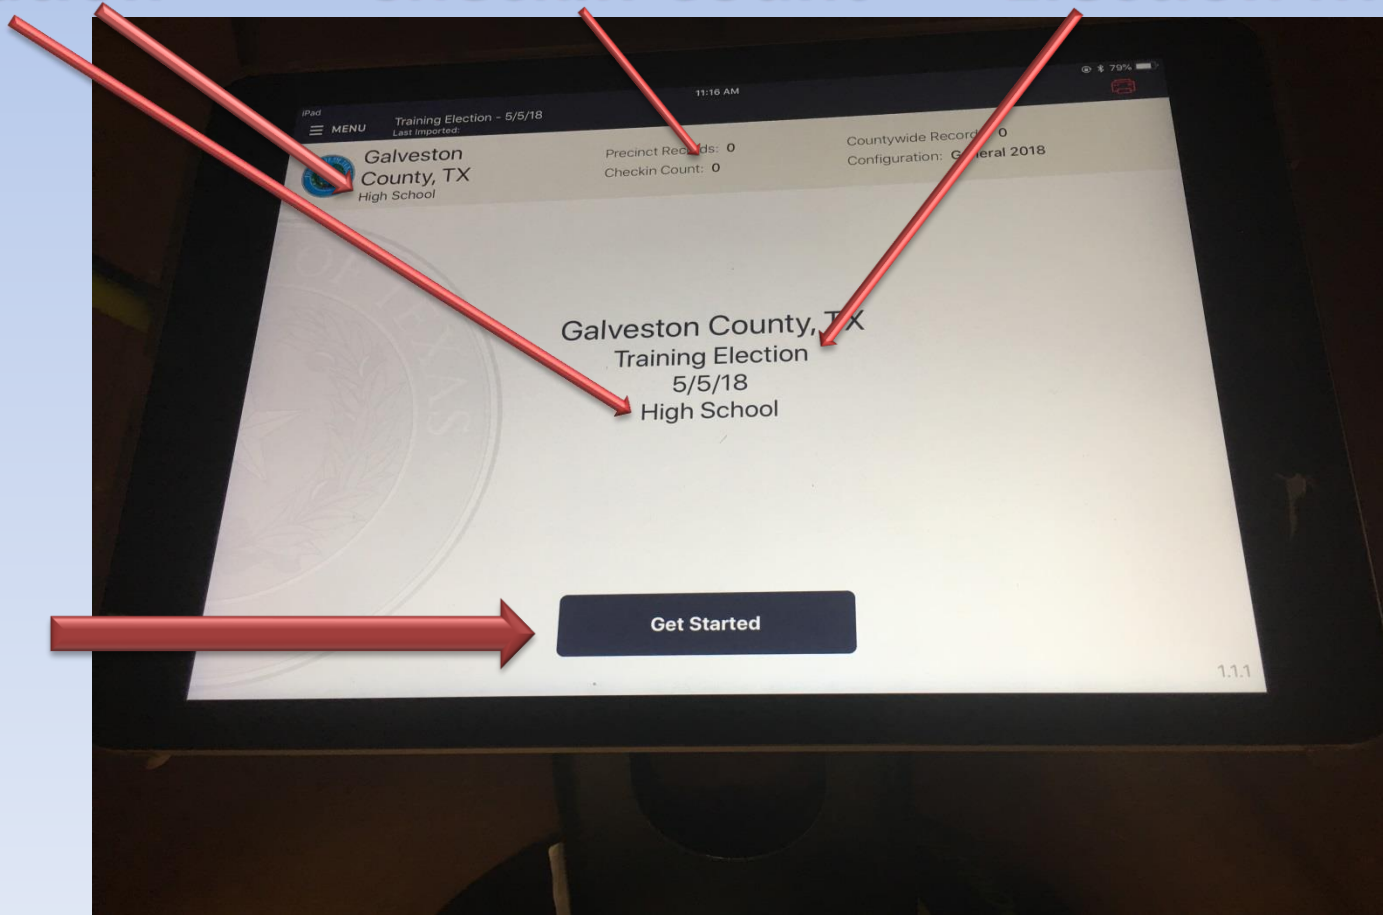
iPad
11:16 AM
79%
MENU
Training Election - 5/5/18
Last Imported:
Galveston County, TX
High School
Precinct Rec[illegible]ds: 0
Checkin Count: 0
Countywide Record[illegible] 0
Configuration: G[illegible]eral 2018

Galveston County, T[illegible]X
Training Election
5/5/18
High School

Get Started

1.1.1